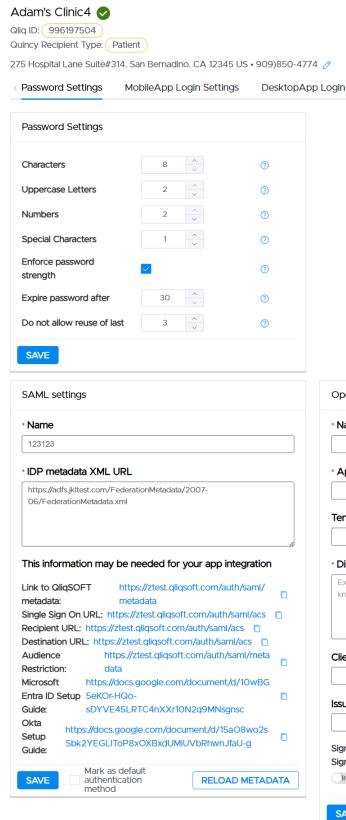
Adam's Clinic4

Qliq ID: 996197504

Quincy Recipient Type: Patient

275 Hospital Lane Suite#314, San Bernadino, CA 12345 US • 909)850-4774

Password Settings | MobileApp Login Settings | DesktopApp Login

Password Settings

Characters 8

Uppercase Letters 2

Numbers 2

Special Characters 1

Enforce password strength

Expire password after 30

Do not allow reuse of last 3

SAVE

SAML settings

* Name

123123

* IDP metadata XML URL

https://adfs.jkltest.com/FederationMetadata/2007-06/FederationMetadata.xml

This information may be needed for your app integration

Link to QliqSOFT metadata: https://ztest.qliqsoft.com/auth/saml/metadata

Single Sign On URL: https://ztest.qliqsoft.com/auth/saml/acs

Recipient URL: https://ztest.qliqsoft.com/auth/saml/acs

Destination URL: https://ztest.qliqsoft.com/auth/saml/acs

Audience Restriction: https://ztest.qliqsoft.com/auth/saml/metadata

Microsoft Entra ID Setup Guide: https://docs.google.com/document/d/1OwBG5eKOr-HQo-sDYVE45LRTC4nXXr10N2q9MNsgnsc

Okta Setup Guide: https://docs.google.com/document/d/15aO8wo2sSbk2YEGLIToP8xOXBxdUMlUVbRhwnJfaU-g

SAVE

Mark as default authentication method

RELOAD METADATA

Op

* Na

* Ap

Ter

* Di

Ex
kn

Clie

Issu

Sign
Sign

SA